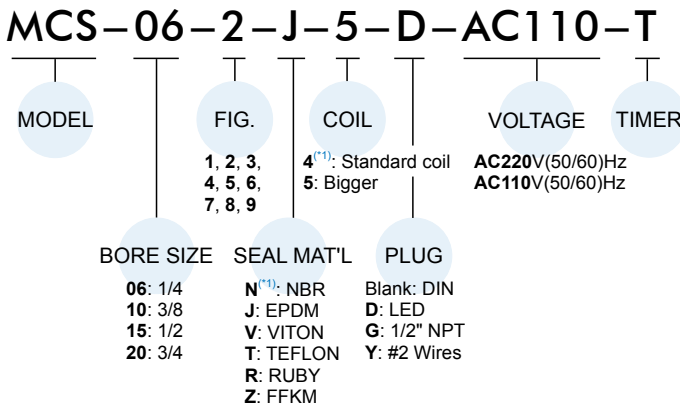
MCS – 06 – 2 – J – 5 – D – AC110 – T

MODEL

FIG.

**1**, **2**, **3**, **4**, **5**, **6**, **7**, **8**, **9**

COIL

**4**$^{(*1)}$: Standard coil
**5**: Bigger

VOLTAGE

**AC220**V(50/60)Hz
**AC110**V(50/60)Hz

TIMER

BORE SIZE

**06**: 1/4
**10**: 3/8
**15**: 1/2
**20**: 3/4

SEAL MAT'L

**N**$^{(*1)}$: NBR
**J**: EPDM
**V**: VITON
**T**: TEFLON
**R**: RUBY
**Z**: FFKM

PLUG

Blank: DIN
**D**: LED
**G**: 1/2" NPT
**Y**: #2 Wires